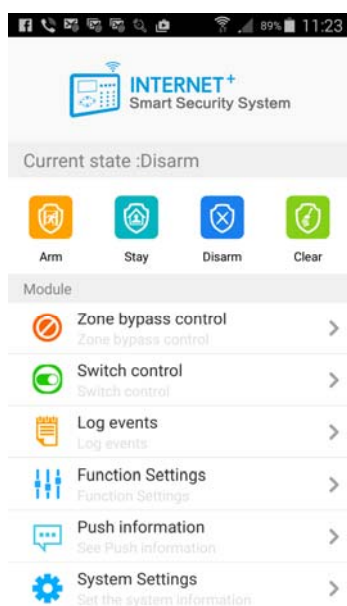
89% 11:23

INTERNET+
Smart Security System

Current state :Disarm

Arm
Stay
Disarm
Clear

Module

Zone bypass control
Zone bypass control

Switch control
Switch control

Log events
Log events

Function Settings
Function Settings

Push information
See Push information

System Settings
Set the system information